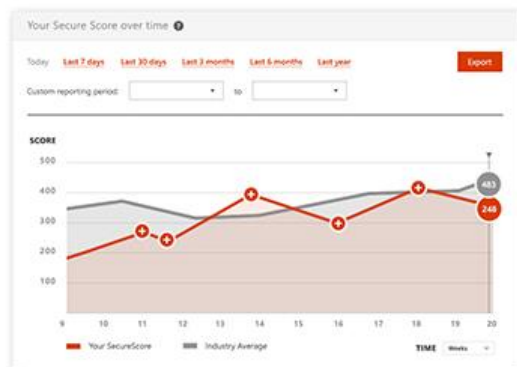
Your Secure Score over time

Today Last 7 days Last 30 days Last 3 months Last 6 months Last year

Export

Custom reporting period: to

SCORE

500
400
300
200
100

483
248

9 10 11 12 13 14 15 16 17 18 19 20

Your SecureScore Industry Average

TIME Weeks